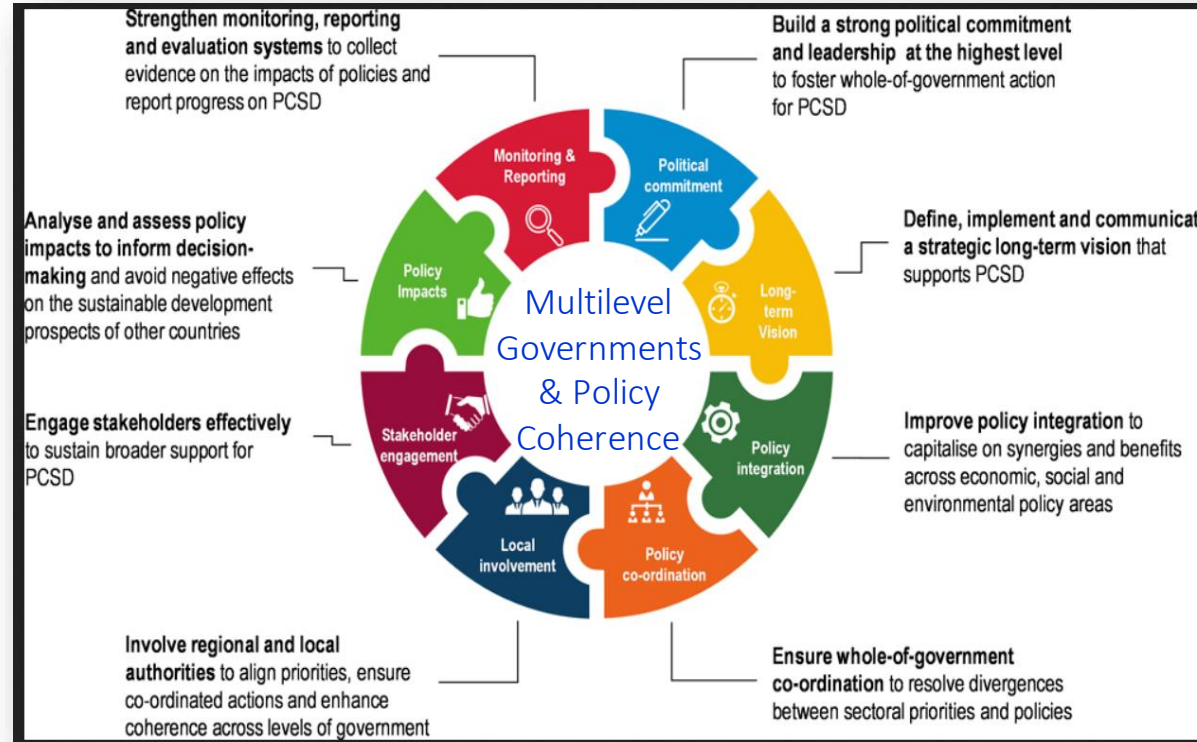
**Strengthen monitoring, reporting and evaluation systems** to collect evidence on the impacts of policies and report progress on PCSD

**Build a strong political commitment and leadership at the highest level** to foster whole-of-government action for PCSD

**Analyse and assess policy impacts to inform decision-making** and avoid negative effects on the sustainable development prospects of other countries

**Define, implement and communicat a strategic long-term vision** that supports PCSD

**Engage stakeholders effectively** to sustain broader support for PCSD

**Improve policy integration** to capitalise on synergies and benefits across economic, social and environmental policy areas

Monitoring & Reporting

Political commitment

Long-term Vision

Policy integration

Policy co-ordination

Local involvement

Stakeholder engagement

Policy Impacts

Multilevel Governments & Policy Coherence

**Involve regional and local authorities** to align priorities, ensure co-ordinated actions and enhance coherence across levels of government

**Ensure whole-of-government co-ordination** to resolve divergences between sectoral priorities and policies